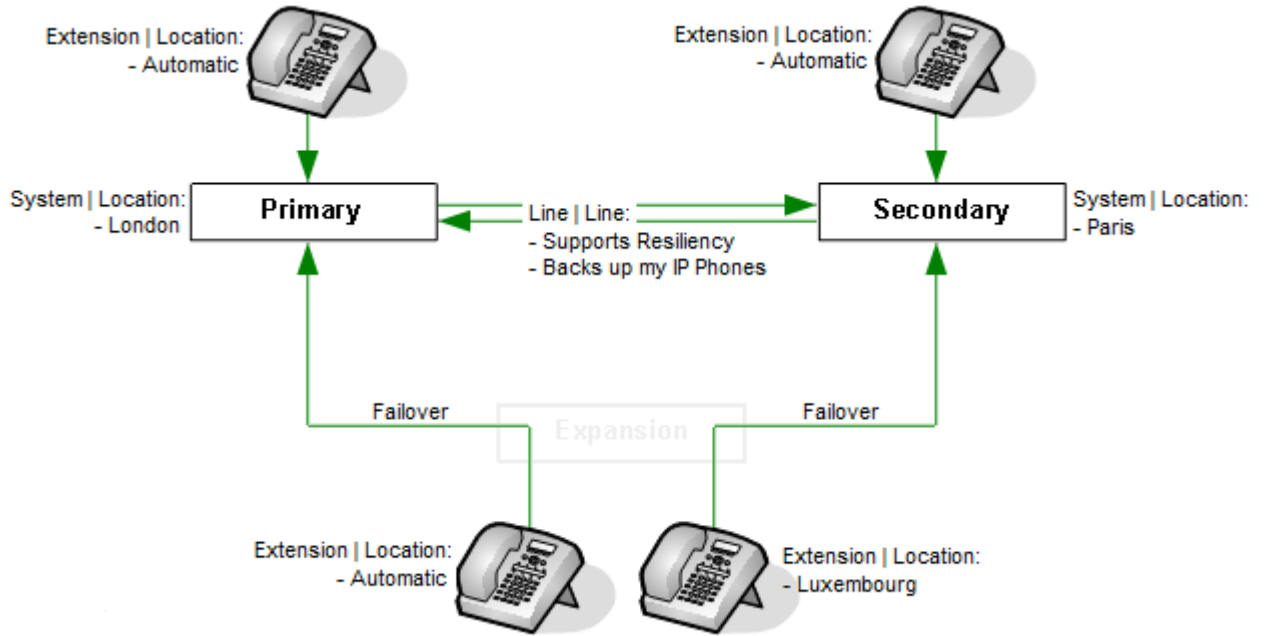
Extension | Location:
- Automatic

Extension | Location:
- Automatic

System | Location:
- London

Primary

Line | Line:
- Supports Resiliency
- Backs up my IP Phones

Secondary

System | Location:
- Paris

Failover

Expansion

Failover

Extension | Location:
- Automatic

Extension | Location:
- Luxembourg